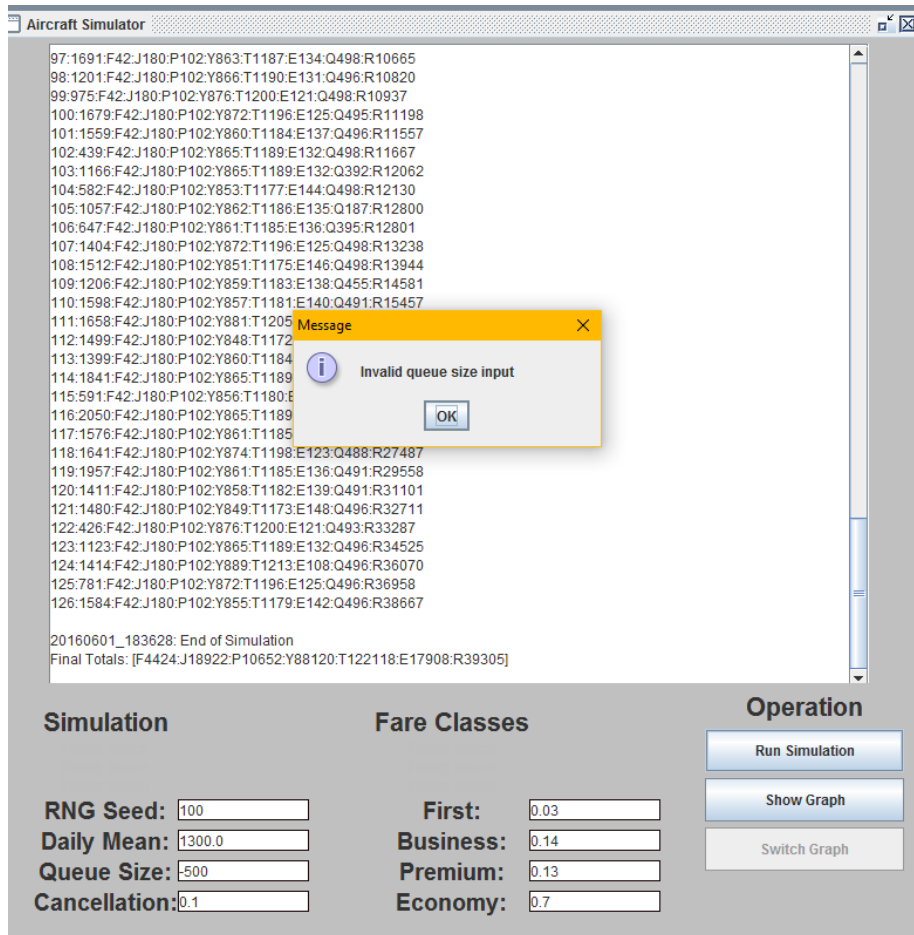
Aircraft Simulator

97:1691:F42:J180:P102:Y863:T1187:E134:Q498:R10665
98:1201:F42:J180:P102:Y866:T1190:E131:Q496:R10820
99:975:F42:J180:P102:Y876:T1200:E121:Q498:R10937
100:1679:F42:J180:P102:Y872:T1196:E125:Q495:R11198
101:1559:F42:J180:P102:Y860:T1184:E137:Q496:R11557
102:439:F42:J180:P102:Y865:T1189:E132:Q498:R11667
103:1166:F42:J180:P102:Y865:T1189:E132:Q392:R12062
104:582:F42:J180:P102:Y853:T1177:E144:Q498:R12130
105:1057:F42:J180:P102:Y862:T1186:E135:Q187:R12800
106:647:F42:J180:P102:Y861:T1185:E136:Q395:R12801
107:1404:F42:J180:P102:Y872:T1196:E125:Q498:R13238
108:1512:F42:J180:P102:Y851:T1175:E146:Q498:R13944
109:1206:F42:J180:P102:Y859:T1183:E138:Q455:R14581
110:1598:F42:J180:P102:Y857:T1181:E140:Q491:R15457
111:1658:F42:J180:P102:Y881:T1205
112:1499:F42:J180:P102:Y848:T1172
113:1399:F42:J180:P102:Y860:T1184
114:1841:F42:J180:P102:Y865:T1189
115:591:F42:J180:P102:Y856:T1180:E
116:2050:F42:J180:P102:Y865:T1189
117:1576:F42:J180:P102:Y861:T1185
118:1641:F42:J180:P102:Y874:T1198:E123:Q488:R27487
119:1957:F42:J180:P102:Y861:T1185:E136:Q491:R29558
120:1411:F42:J180:P102:Y858:T1182:E139:Q491:R31101
121:1480:F42:J180:P102:Y849:T1173:E148:Q496:R32711
122:426:F42:J180:P102:Y876:T1200:E121:Q493:R33287
123:1123:F42:J180:P102:Y865:T1189:E132:Q496:R34525
124:1414:F42:J180:P102:Y889:T1213:E108:Q496:R36070
125:781:F42:J180:P102:Y872:T1196:E125:Q496:R36958
126:1584:F42:J180:P102:Y855:T1179:E142:Q496:R38667

20160601_183628: End of Simulation
Final Totals: [F4424:J18922:P10652:Y88120:T122118:E17908:R39305]

Message
Invalid queue size input
OK

Simulation
Fare Classes
Operation
Run Simulation
Show Graph
Switch Graph

RNG Seed: 100
Daily Mean: 1300.0
Queue Size: -500
Cancellation: 0.1
First: 0.03
Business: 0.14
Premium: 0.13
Economy: 0.7